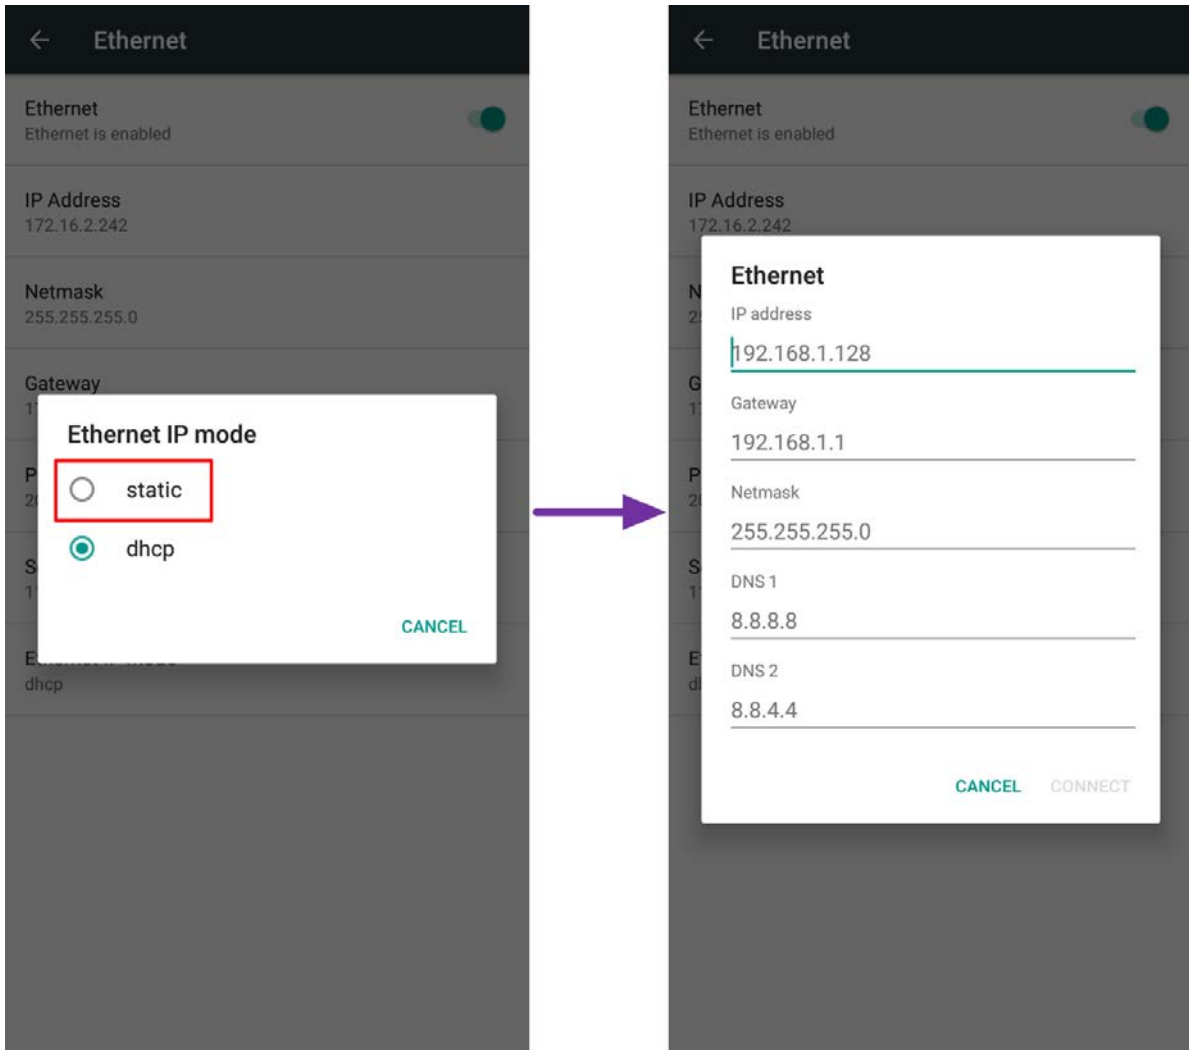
Ethernet

Ethernet
Ethernet is enabled

IP Address
172.16.2.242

Netmask
255.255.255.0

Gateway
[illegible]

Ethernet IP mode

static

dhcp

CANCEL

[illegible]
dhcp

Ethernet

Ethernet
Ethernet is enabled

IP Address
172.16.2.242

Ethernet

IP address
192.168.1.128

Gateway
192.168.1.1

Netmask
255.255.255.0

DNS 1
8.8.8.8

DNS 2
8.8.4.4

CANCEL CONNECT